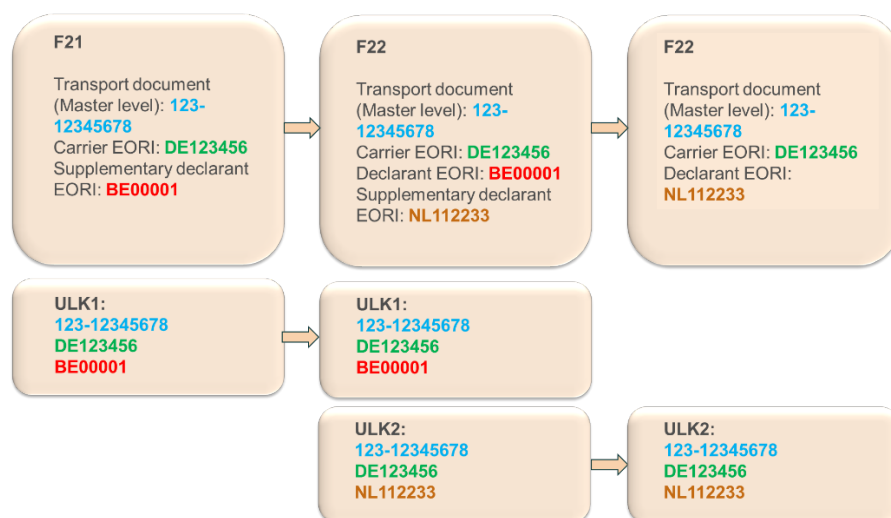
F21

Transport document (Master level): 123-12345678
Carrier EORI: DE123456
Supplementary declarant EORI: BE00001

F22

Transport document (Master level): 123-12345678
Carrier EORI: DE123456
Declarant EORI: BE00001
Supplementary declarant EORI: NL112233

F22

Transport document (Master level): 123-12345678
Carrier EORI: DE123456
Declarant EORI: NL112233

ULK1:
123-12345678
DE123456
BE00001

ULK1:
123-12345678
DE123456
BE00001

ULK2:
123-12345678
DE123456
NL112233

ULK2:
123-12345678
DE123456
NL112233